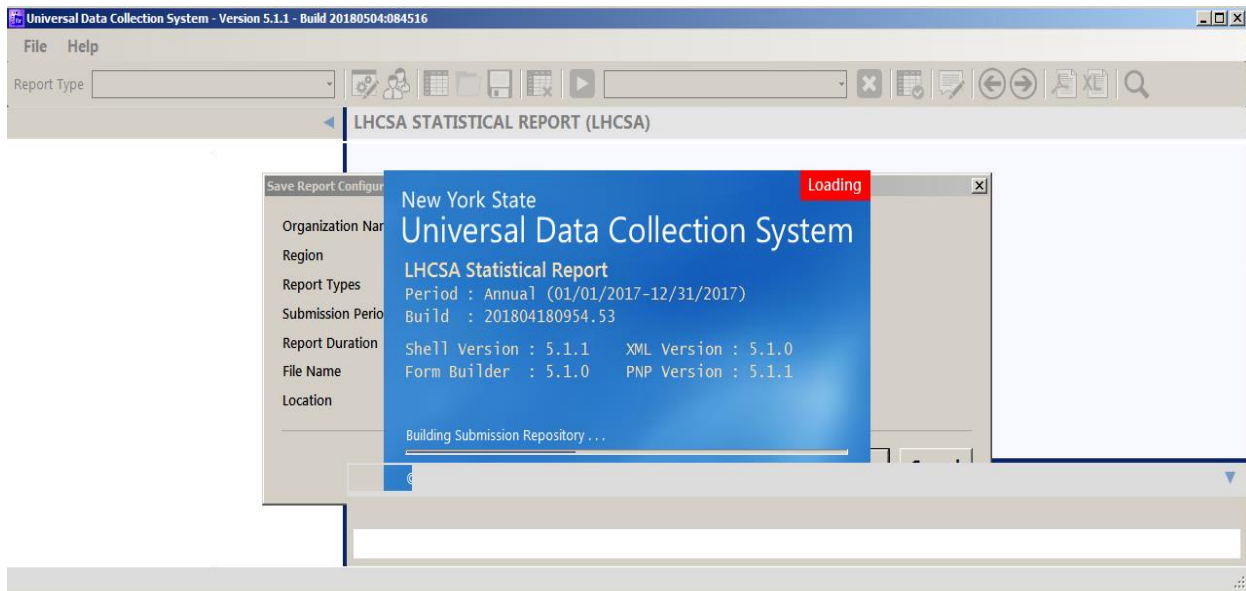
Universal Data Collection System - Version 5.1.1 - Build 20180504:084516

File Help

Report Type

LHCSA STATISTICAL REPORT (LHCSA)

Save Report Configur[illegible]

Organization Nar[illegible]
Region
Report Types
Submission Perio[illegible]
Report Duration
File Name
Location

Loading

New York State
Universal Data Collection System

LHCSA Statistical Report
Period : Annual (01/01/2017-12/31/2017)
Build : 201804180954.53

Shell Version : 5.1.1 XML Version : 5.1.0
Form Builder : 5.1.0 PNP Version : 5.1.1

Building Submission Repository . . .

©